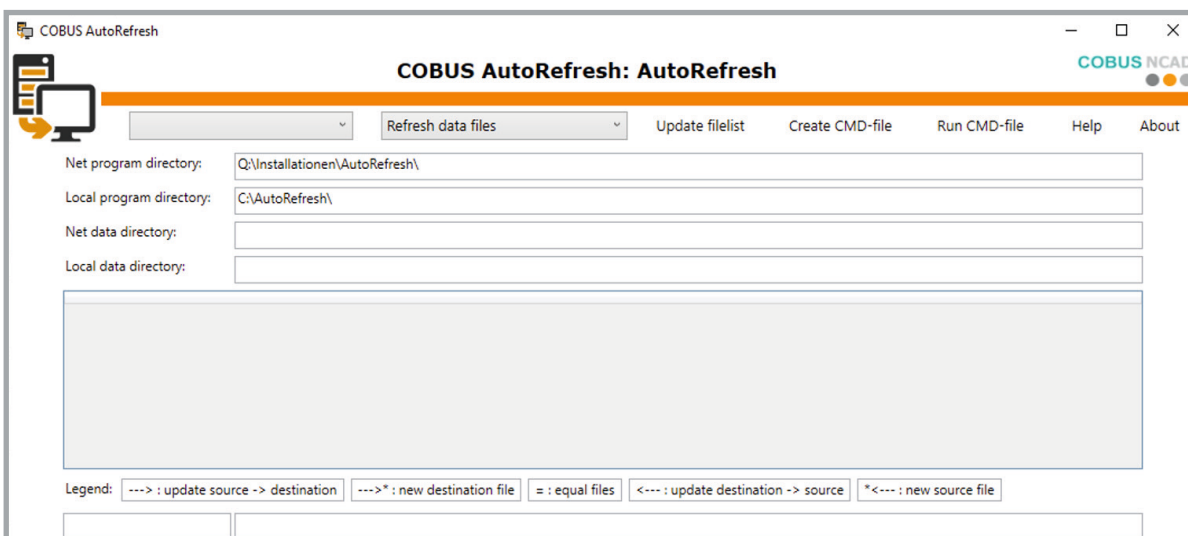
COBUS AutoRefresh

COBUS AutoRefresh: AutoRefresh

COBUS NCAD

Refresh data files
Update filelist
Create CMD-file
Run CMD-file
Help
About

Net program directory: Q:\Installationen\AutoRefresh\
Local program directory: C:\AutoRefresh\
Net data directory:
Local data directory:

Legend: ---> : update source -> destination
--->* : new destination file
= : equal files
<--- : update destination -> source
*<--- : new source file